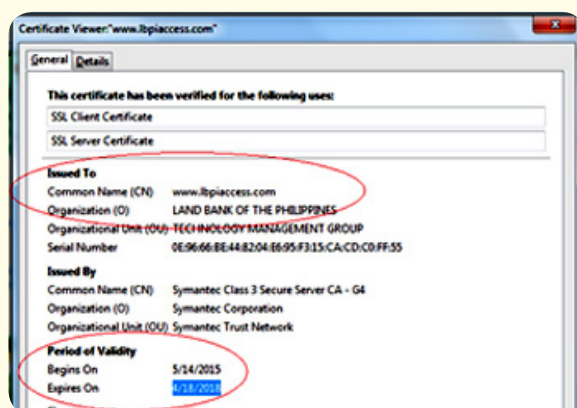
Certificate Viewer:"www.lbpiaccess.com"

General Details

This certificate has been verified for the following uses:

SSL Client Certificate

SSL Server Certificate

Issued To

Common Name (CN) www.lbpiaccess.com

Organization (O) LAND BANK OF THE PHILIPPINES

Organizational Unit (OU) TECHNOLOGY MANAGEMENT GROUP

Serial Number 0E:96:66:BE:44:82:04:E6:95:F3:15:CA:CD:C0:FF:55

Issued By

Common Name (CN) Symantec Class 3 Secure Server CA - G4

Organization (O) Symantec Corporation

Organizational Unit (OU) Symantec Trust Network

Period of Validity

Begins On 5/14/2015

Expires On 4/18/2018